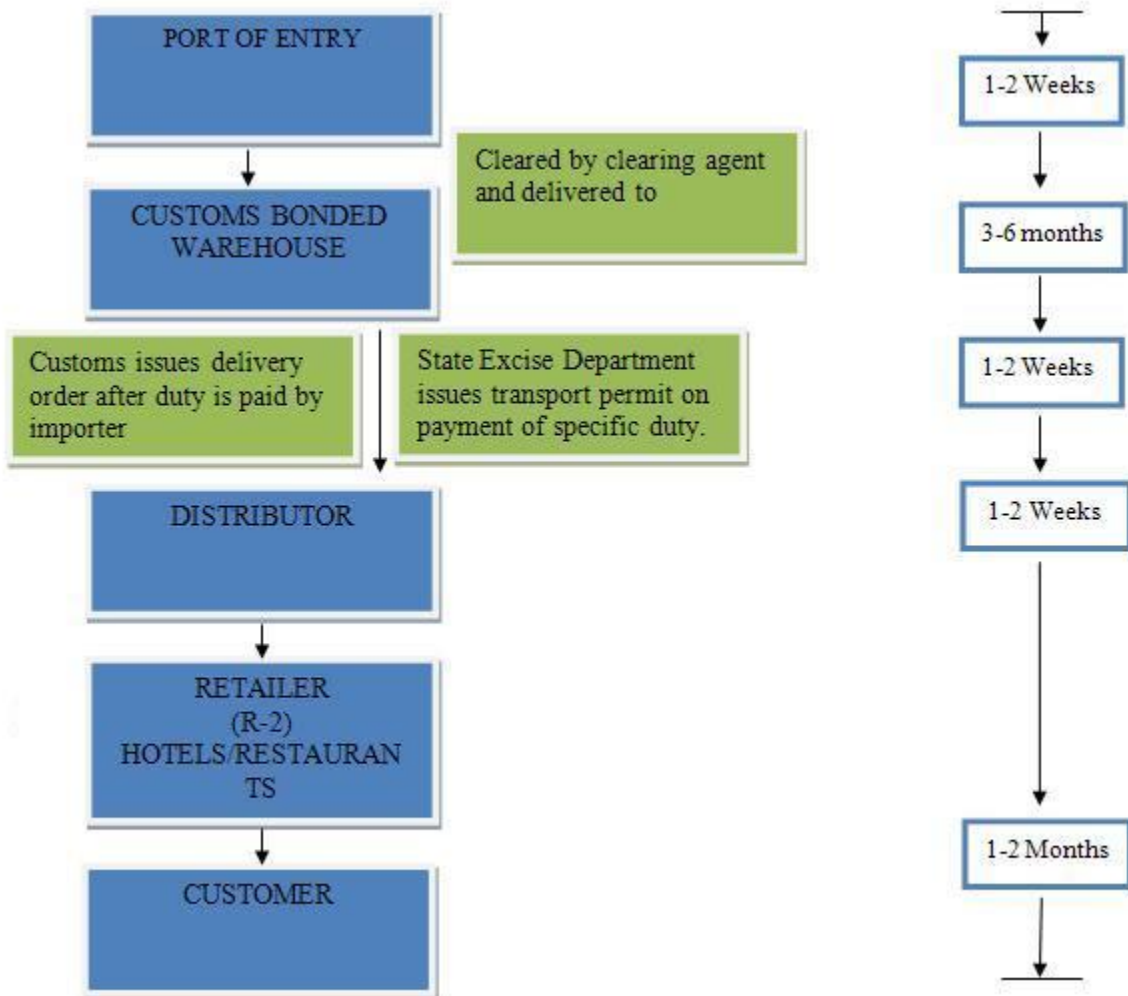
PORT OF ENTRY

Cleared by clearing agent and delivered to

CUSTOMS BONDED WAREHOUSE

Customs issues delivery order after duty is paid by importer

State Excise Department issues transport permit on payment of specific duty.

DISTRIBUTOR

RETAILER (R-2) HOTELS/RESTAURAN TS

CUSTOMER

1-2 Weeks

3-6 months

1-2 Weeks

1-2 Weeks

1-2 Months